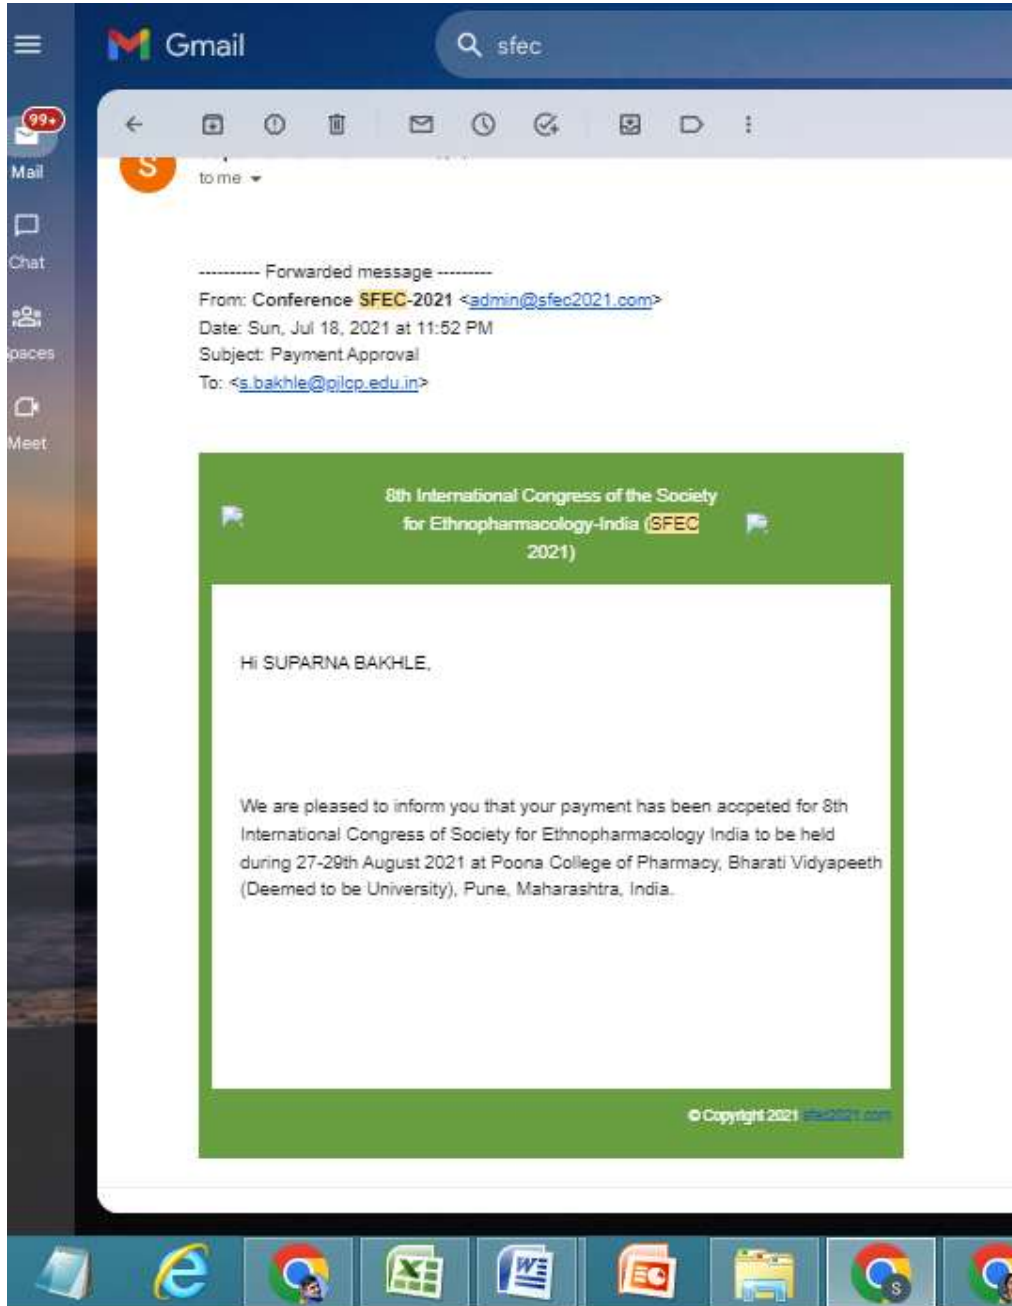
Gmail

sfec

99+

Mail

Chat

paces

Meet

S

to me

---------- Forwarded message ---------
From: Conference SFEC-2021 <admin@sfec2021.com>
Date: Sun, Jul 18, 2021 at 11:52 PM
Subject: Payment Approval
To: <s.bakhle@pilcp.edu.in>

8th International Congress of the Society for Ethnopharmacology-India (SFEC 2021)

Hi SUPARNA BAKHLE,

We are pleased to inform you that your payment has been accpeted for 8th International Congress of Society for Ethnopharmacology India to be held during 27-29th August 2021 at Poona College of Pharmacy, Bharati Vidyapeeth (Deemed to be University), Pune, Maharashtra, India.

© Copyright 2021 sfec2021.com